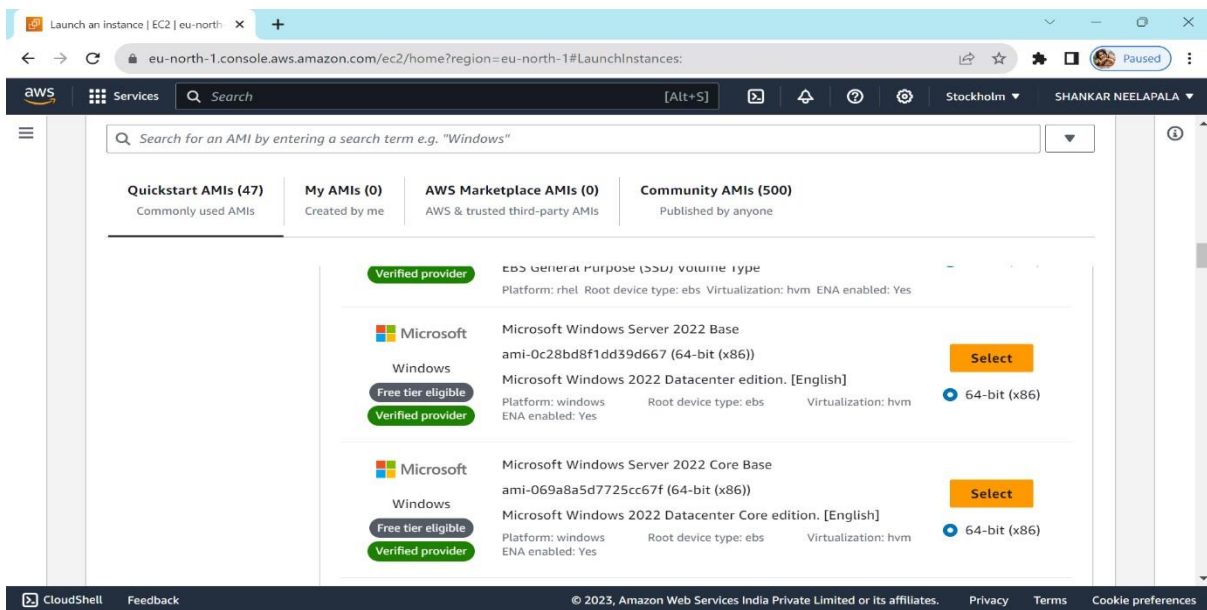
Launch an instance | EC2 | eu-north ×

eu-north-1.console.aws.amazon.com/ec2/home?region=eu-north-1#LaunchInstances:

Paused

aws Services Search [Alt+S] Stockholm ▼ SHANKAR NEELAPALA ▼

Search for an AMI by entering a search term e.g. "Windows"

Quickstart AMIs (47)
Commonly used AMIs

My AMIs (0)
Created by me

AWS Marketplace AMIs (0)
AWS & trusted third-party AMIs

Community AMIs (500)
Published by anyone

Verified provider

EBS General Purpose (SSD) Volume Type
Platform: rhel Root device type: ebs Virtualization: hvm ENA enabled: Yes

Microsoft
Windows
Free tier eligible
Verified provider

Microsoft Windows Server 2022 Base
ami-0c28bd8f1dd39d667 (64-bit (x86))
Microsoft Windows 2022 Datacenter edition. [English]
Platform: windows Root device type: ebs Virtualization: hvm ENA enabled: Yes

Select
64-bit (x86)

Microsoft
Windows
Free tier eligible
Verified provider

Microsoft Windows Server 2022 Core Base
ami-069a8a5d7725cc67f (64-bit (x86))
Microsoft Windows 2022 Datacenter Core edition. [English]
Platform: windows Root device type: ebs Virtualization: hvm ENA enabled: Yes

Select
64-bit (x86)

CloudShell Feedback © 2023, Amazon Web Services India Private Limited or its affiliates. Privacy Terms Cookie preferences